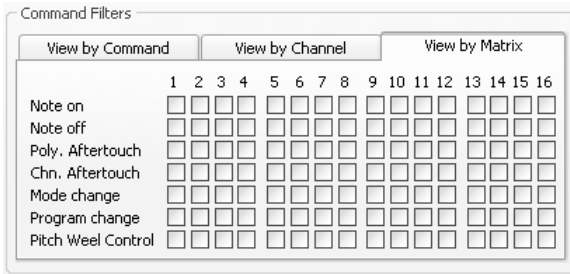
Command Filters

View by Command | View by Channel | View by Matrix

|  | 1 | 2 | 3 | 4 | 5 | 6 | 7 | 8 | 9 | 10 | 11 | 12 | 13 | 14 | 15 | 16 |
|---|---|---|---|---|---|---|---|---|---|---|---|---|---|---|---|---|
| Note on | | | | | | | | | | | | | | | | |
| Note off | | | | | | | | | | | | | | | | |
| Poly. Aftertouch | | | | | | | | | | | | | | | | |
| Chn. Aftertouch | | | | | | | | | | | | | | | | |
| Mode change | | | | | | | | | | | | | | | | |
| Program change | | | | | | | | | | | | | | | | |
| Pitch Weel Control | | | | | | | | | | | | | | | | |